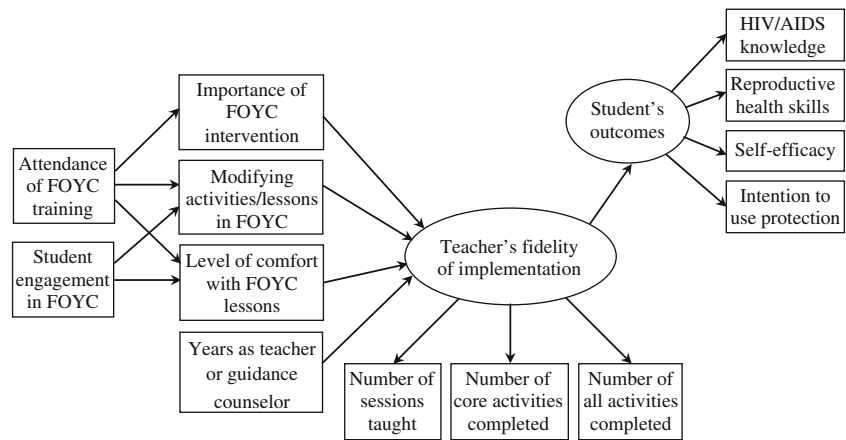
Attendance of FOYC training

Student engagement in FOYC

Importance of FOYC intervention

Modifying activities/lessons in FOYC

Level of comfort with FOYC lessons

Years as teacher or guidance counselor

Teacher's fidelity of implementation

Number of sessions taught

Number of core activities completed

Number of all activities completed

Student's outcomes

HIV/AIDS knowledge

Reproductive health skills

Self-efficacy

Intention to use protection